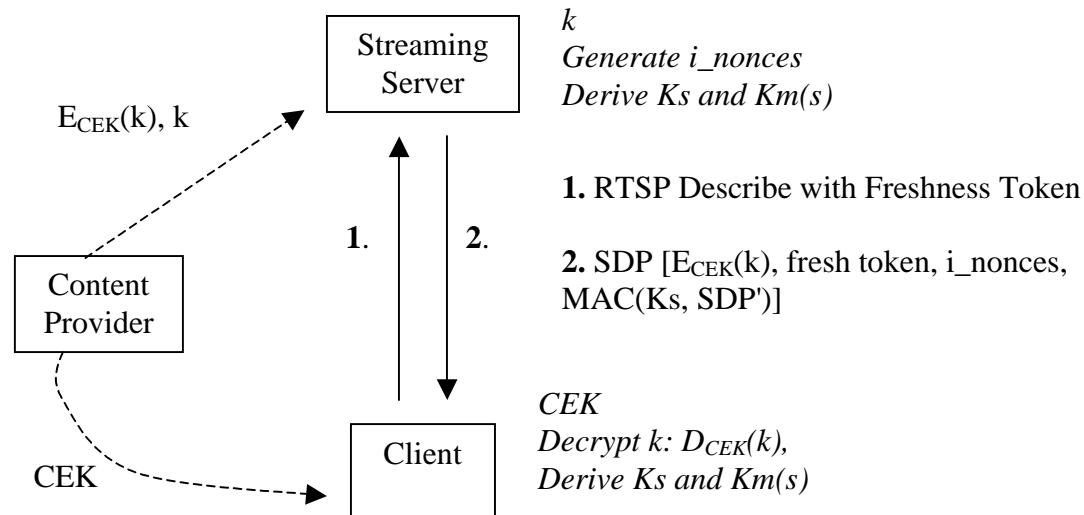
Streaming Server

k
Generate i_nonces
Derive Ks and Km(s)

$E_{CEK}(k)$, k

1. RTSP Describe with Freshness Token

1.

2.

2. SDP [$E_{CEK}(k)$, fresh token, i_nonces, MAC(Ks, SDP')]

Content Provider

CEK
Decrypt k: $D_{CEK}(k)$,
Derive Ks and Km(s)

Client

CEK